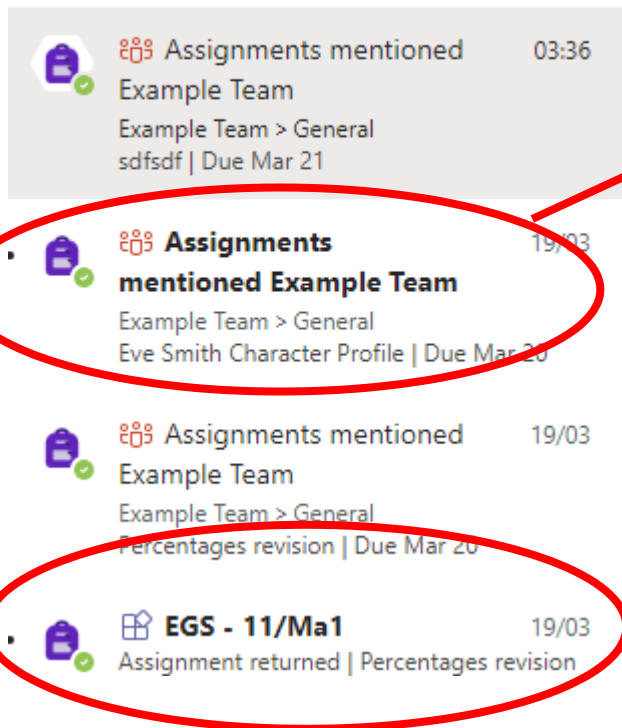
Assignments mentioned Example Team 03:36
Example Team > General
sdfsdf | Due Mar 21

Assignments mentioned Example Team 19/03
Example Team > General
Eve Smith Character Profile | Due Mar 20

Assignments mentioned Example Team 19/03
Example Team > General
Percentages revision | Due Mar 20

EGS - 11/Ma1 19/03
Assignment returned | Percentages revision